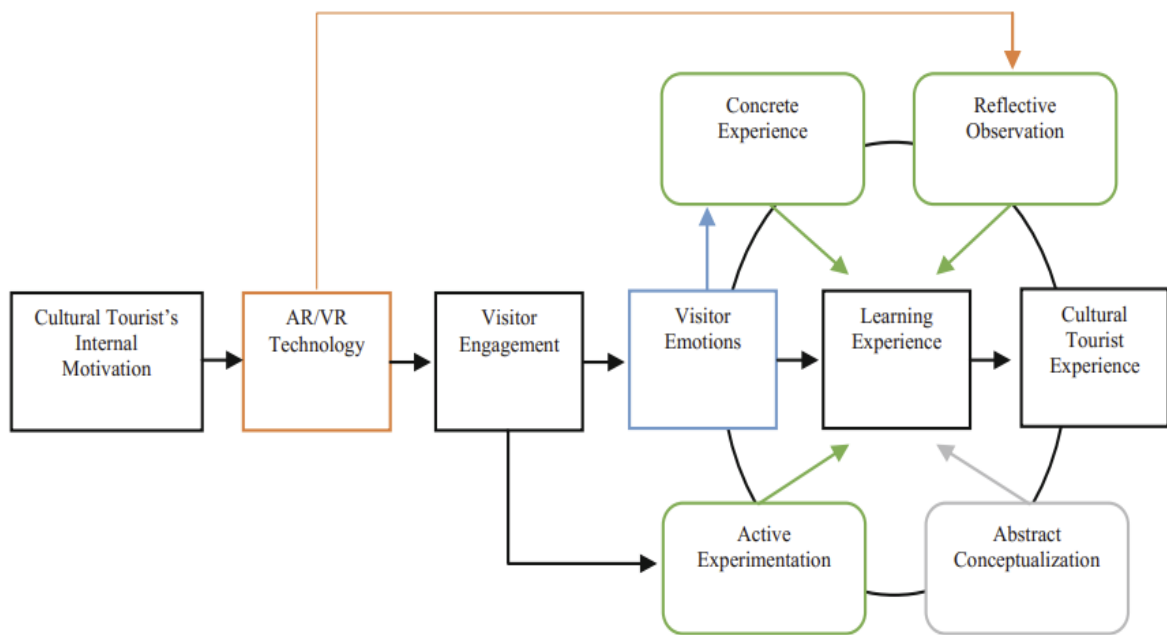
Concrete Experience

Reflective Observation

Cultural Tourist's Internal Motivation

AR/VR Technology

Visitor Engagement

Visitor Emotions

Learning Experience

Cultural Tourist Experience

Active Experimentation

Abstract Conceptualization